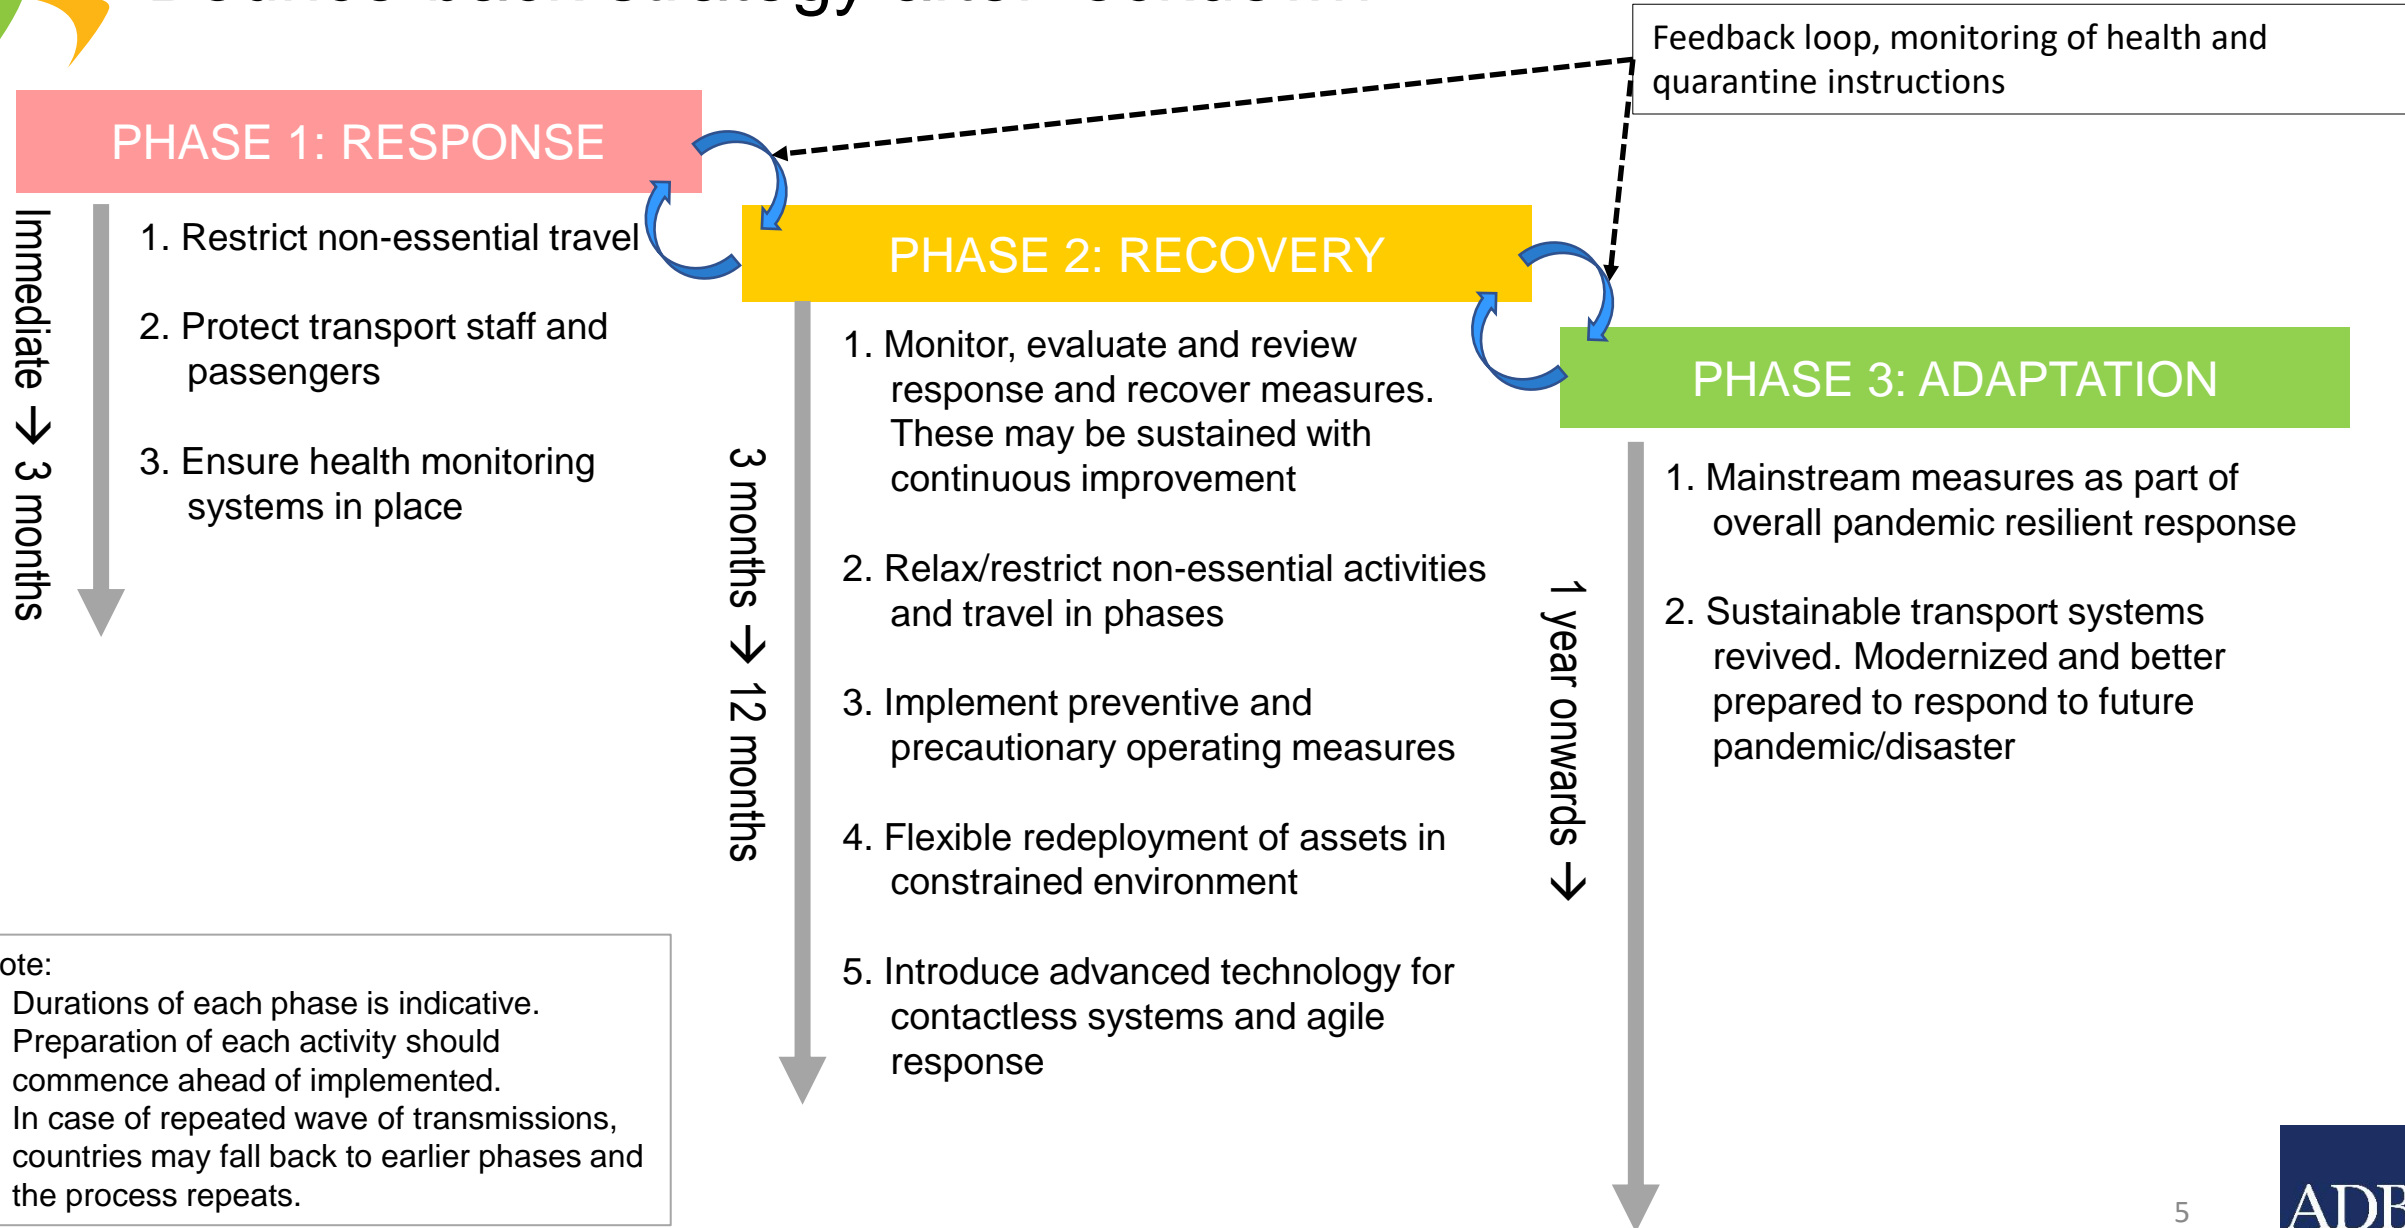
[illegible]

Feedback loop, monitoring of health and quarantine instructions

PHASE 1: RESPONSE

Immediate → 3 months

1. Restrict non-essential travel

2. Protect transport staff and passengers

3. Ensure health monitoring systems in place

PHASE 2: RECOVERY

3 months → 12 months

1. Monitor, evaluate and review response and recover measures. These may be sustained with continuous improvement

2. Relax/restrict non-essential activities and travel in phases

3. Implement preventive and precautionary operating measures

4. Flexible redeployment of assets in constrained environment

5. Introduce advanced technology for contactless systems and agile response

PHASE 3: ADAPTATION

1 year onwards →

1. Mainstream measures as part of overall pandemic resilient response

2. Sustainable transport systems revived. Modernized and better prepared to respond to future pandemic/disaster

ote:
Durations of each phase is indicative.
Preparation of each activity should commence ahead of implemented.
In case of repeated wave of transmissions, countries may fall back to earlier phases and the process repeats.

5

ADB